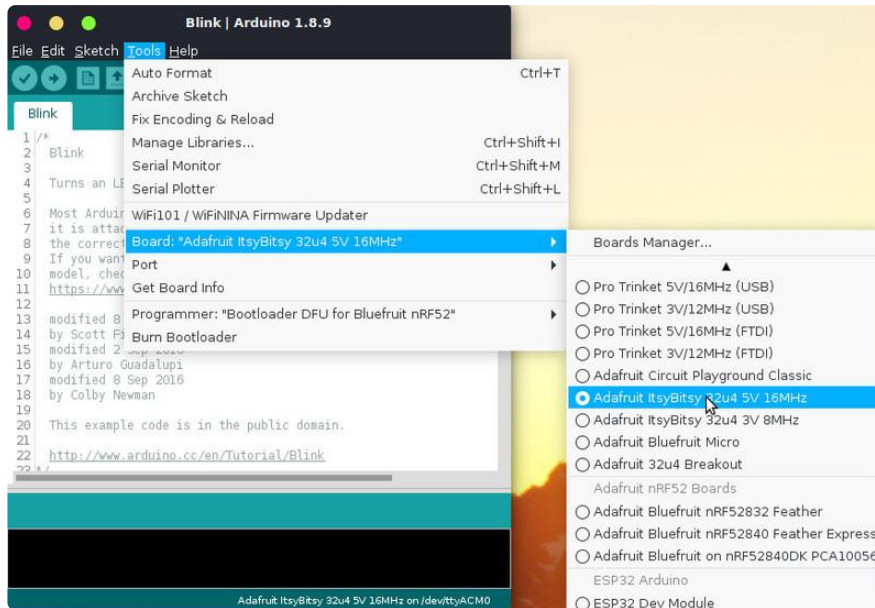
Blink | Arduino 1.8.9

File Edit Sketch Tools Help

Blink

Auto Format Ctrl+T
Archive Sketch
Fix Encoding & Reload
Manage Libraries... Ctrl+Shift+I
Serial Monitor Ctrl+Shift+M
Serial Plotter Ctrl+Shift+L
WiFi101 / WiFiNINA Firmware Updater
Board: "Adafruit ItsyBitsy 32u4 5V 16MHz"
Port
Get Board Info
Programmer: "Bootloader DFU for Bluefruit nRF52"
Burn Bootloader

1 /*
2 Blink
3
4 Turns an LE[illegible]
5
6 Most Arduin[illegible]
7 it is attac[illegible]
8 the correct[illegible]
9 If you want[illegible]
10 model, chec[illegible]
11 https://www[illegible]
12
13 modified 8 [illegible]
14 by Scott Fi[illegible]
15 modified 2 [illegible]
16 by Arturo Guadalupi
17 modified 8 Sep 2016
18 by Colby Newman
19
20 This example code is in the public domain.
21
22 http://www.arduino.cc/en/Tutorial/Blink
23 */

Boards Manager...
▲
Pro Trinket 5V/16MHz (USB)
Pro Trinket 3V/12MHz (USB)
Pro Trinket 5V/16MHz (FTDI)
Pro Trinket 3V/12MHz (FTDI)
Adafruit Circuit Playground Classic
Adafruit ItsyBitsy 32u4 5V 16MHz
Adafruit ItsyBitsy 32u4 3V 8MHz
Adafruit Bluefruit Micro
Adafruit 32u4 Breakout
Adafruit nRF52 Boards
Adafruit Bluefruit nRF52832 Feather
Adafruit Bluefruit nRF52840 Feather Express
Adafruit Bluefruit on nRF52840DK PCA10056
ESP32 Arduino
ESP32 Dev Module

Adafruit ItsyBitsy 32u4 5V 16MHz on /dev/ttyACM0